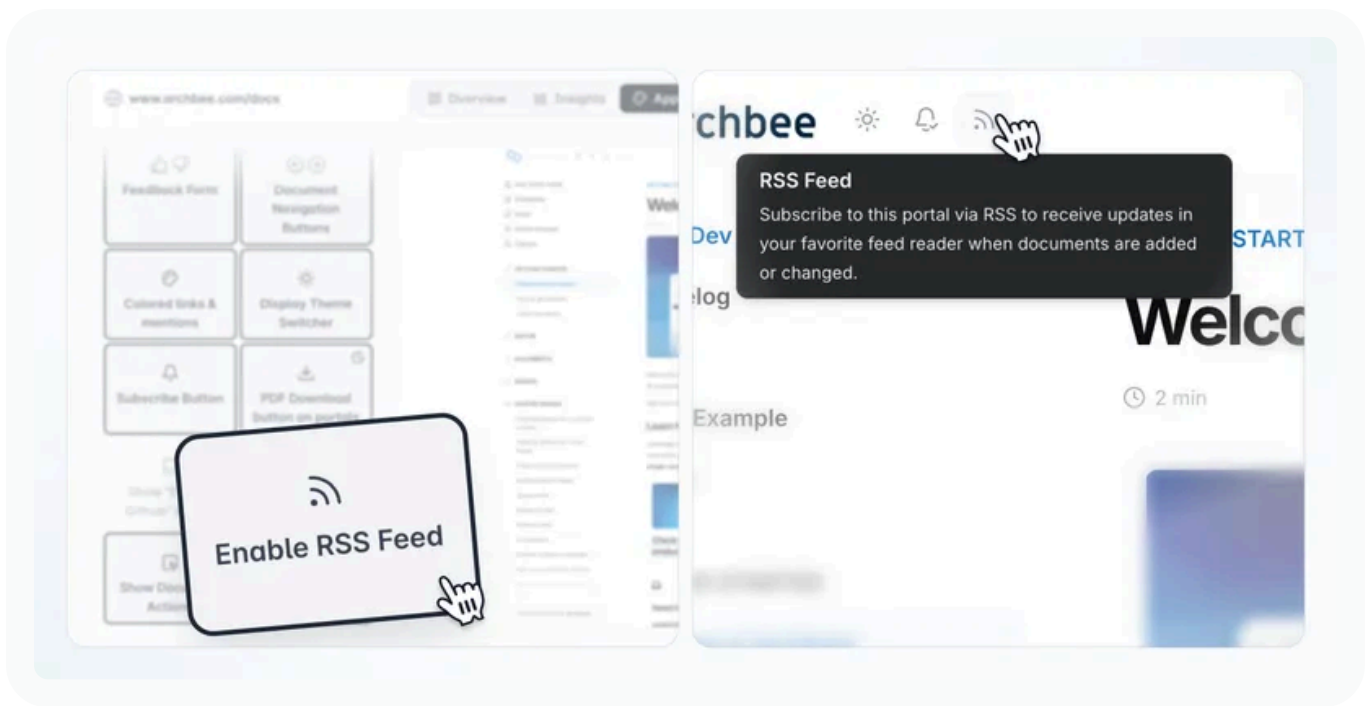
www.archbee.com/docs

Overview

Insights

Feedback Form

Document Navigation Buttons

Colored links & mentions

Display Theme Switcher

Subscribe Button

PDF Download button on portals

Show Doc Action

Enable RSS Feed

rchbee

RSS Feed

Subscribe to this portal via RSS to receive updates in your favorite feed reader when documents are added or changed.

Dev

START

elog

Welco

2 min

Example